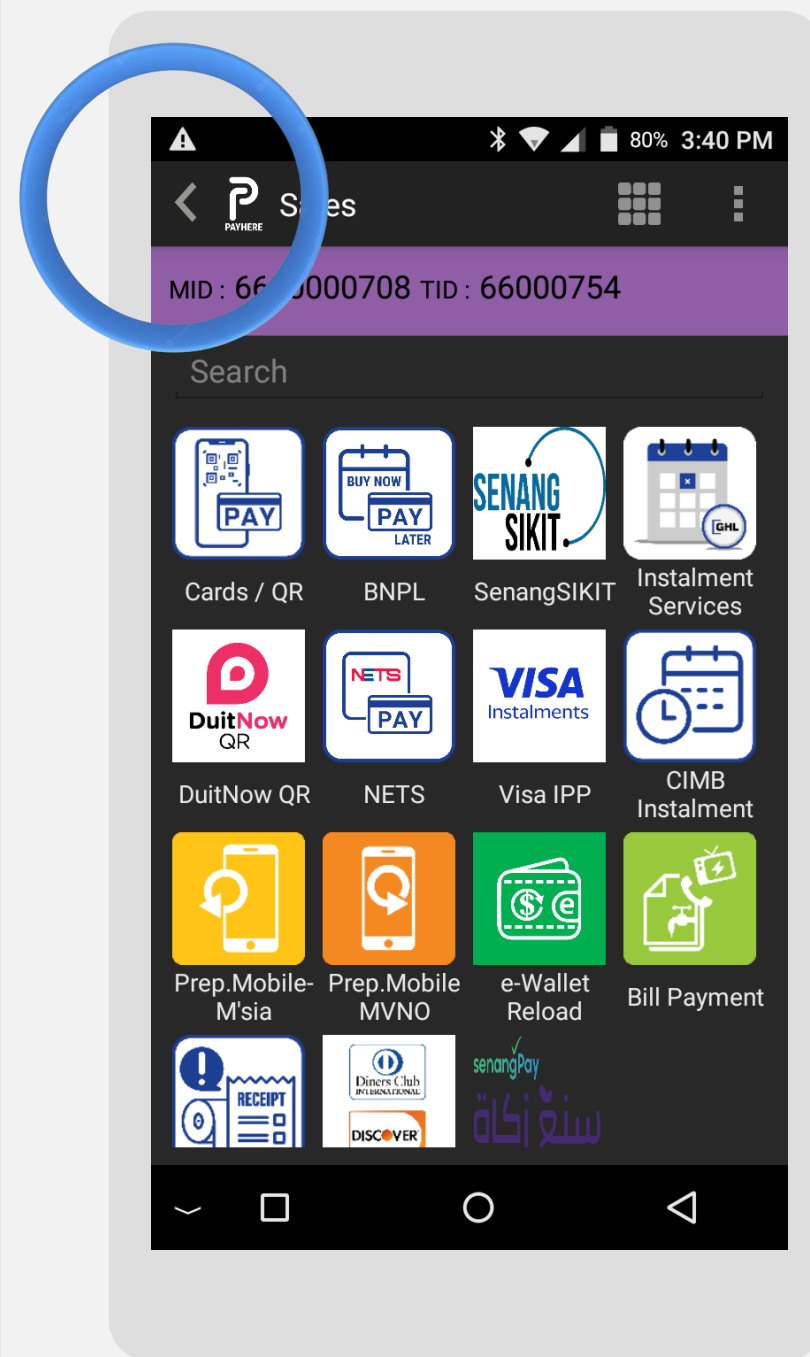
80% 3:40 PM

PAYHERE S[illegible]es

MID : 66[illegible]000708 TID : 66000754

Search

PAY
Cards / QR

BUY NOW PAY LATER
BNPL

SENANG SIKIT
SenangSIKIT

GHL
Instalment Services

DuitNow QR
DuitNow QR

NETS PAY
NETS

VISA Instalments
Visa IPP

CIMB Instalment

Prep.Mobile-M'sia

Prep.Mobile MVNO

e-Wallet Reload

Bill Payment

RECEIPT

Diners Club INTERNATIONAL
DISCOVER

senangPay
سنڠ زكاة